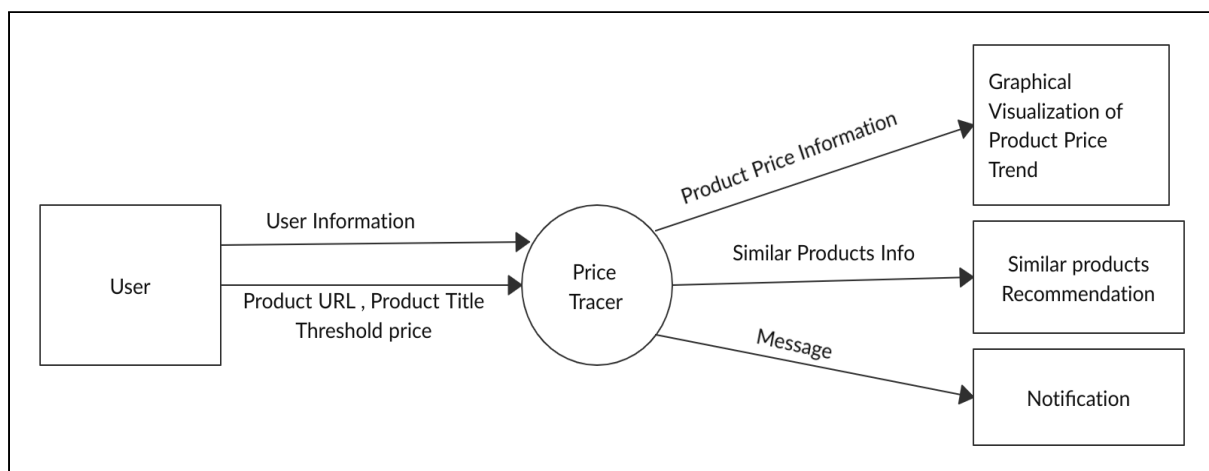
User

User Information

Product URL , Product Title
Threshold price

Price
Tracer

Product Price Information

Graphical
Visualization of
Product Price
Trend

Similar Products Info

Similar products
Recommendation

Message

Notification